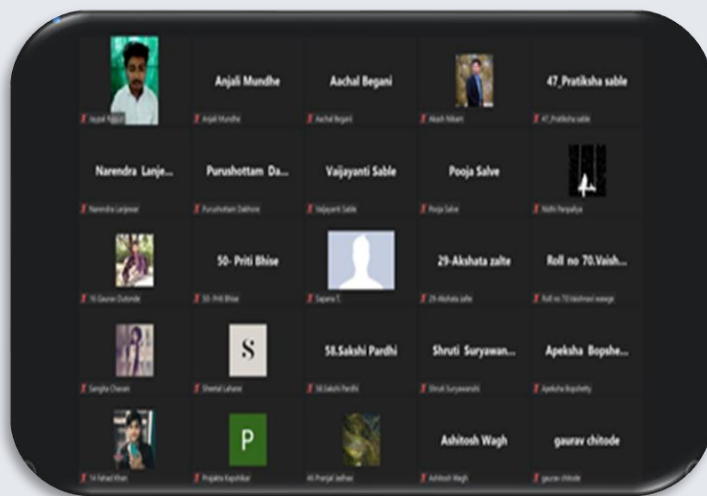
Jayant Rajput

Anjali Mundhe
Anjali Mundhe

Aachal Begani
Aachal Begani

Akash Nikam

47_Pratiksha sable
47_Pratiksha sable

Narendra Lanje...
Narendra Lanjewar

Purushottam Da...
Purushottam Dakhore

Vaijayanti Sable
Vaijayanti Sable

Pooja Salve
Pooja Salve

Nidhi Panpaliya

16 Gaurav Dulonde

50- Priti Bhise
50- Priti Bhise

Sapana T.

29-Akshata zalte
29-Akshata zalte

Roll no 70.Vaish...
Roll no 70.Vaishnavi waage

Sangita Chavan

S
Sheetal Lahane

58.Sakshi Pardhi
58.Sakshi Pardhi

Shruti Suryawan...
Shruti Suryawanshi

Apeksha Bopshe...
Apeksha Bopshetty

14 Fahad Khan

P
Prajakta Kapshikar

46 Pranjal Jadhao

Ashitosh Wagh
Ashitosh Wagh

gaurav chitode
gaurav chitode